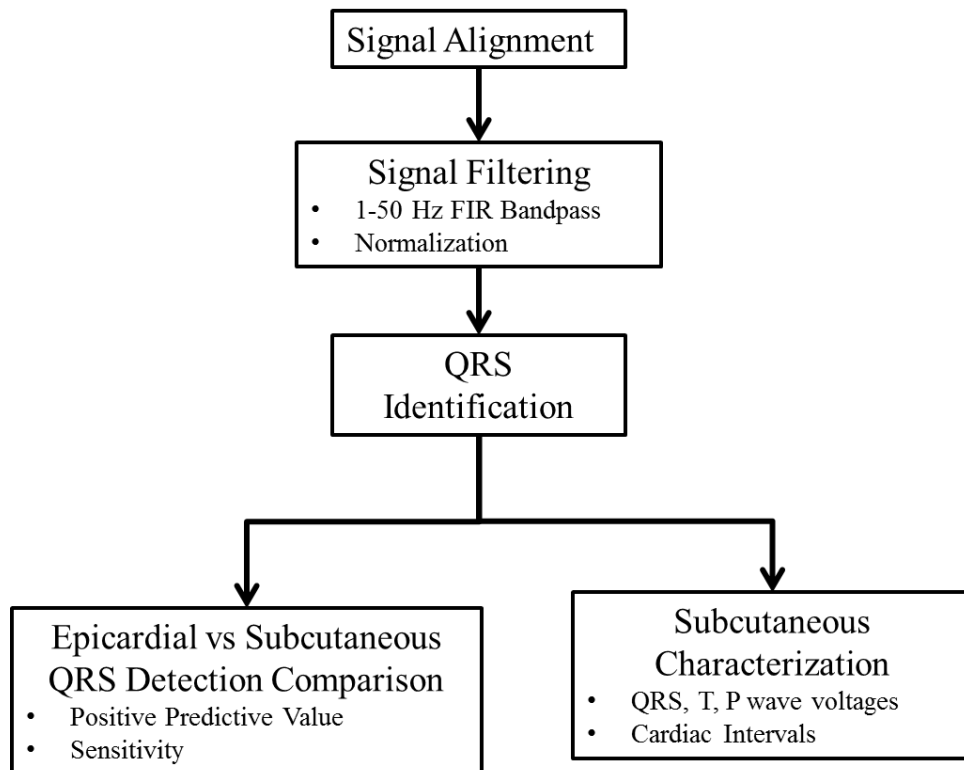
Signal Alignment

Signal Filtering
- 1-50 Hz FIR Bandpass
- Normalization

QRS Identification

Epicardial vs Subcutaneous QRS Detection Comparison
- Positive Predictive Value
- Sensitivity

Subcutaneous Characterization
- QRS, T, P wave voltages
- Cardiac Intervals